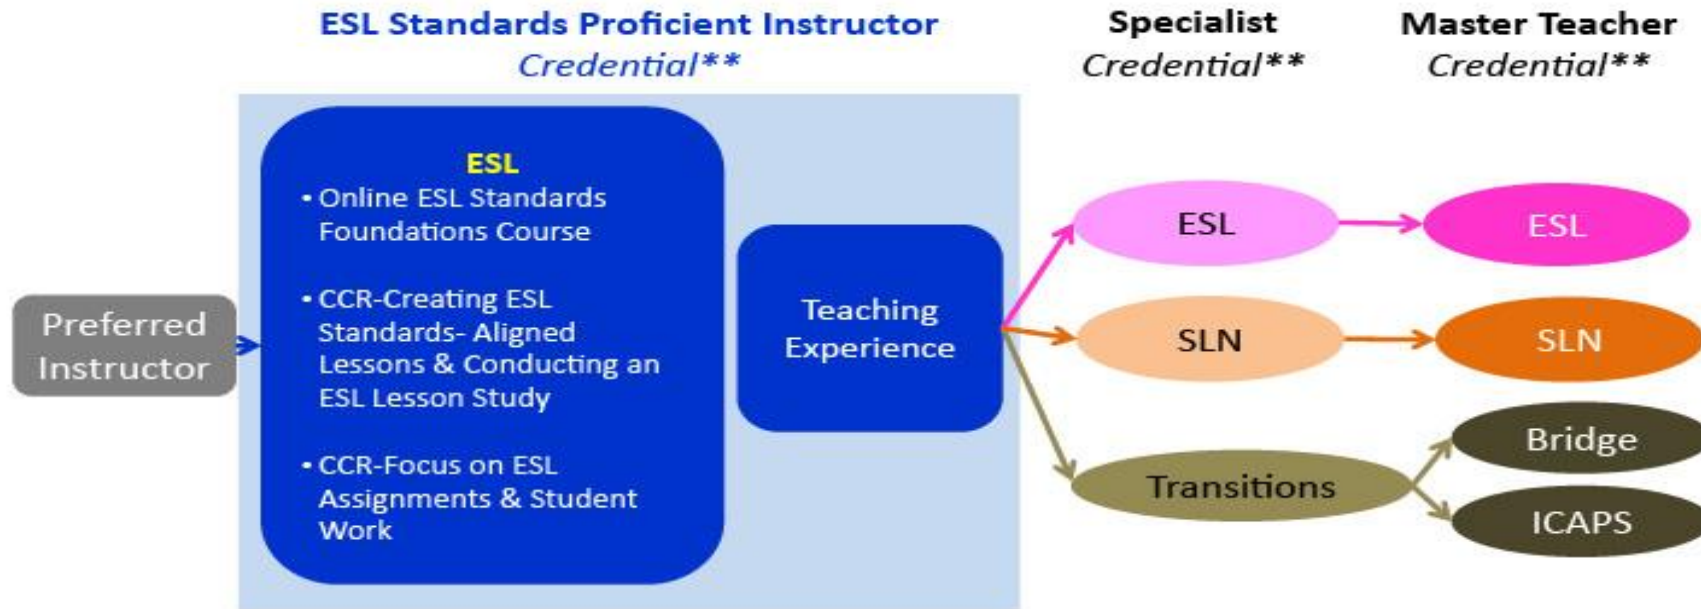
ESL Standards Proficient Instructor
Credential**

Specialist
Credential**

Master Teacher
Credential**

Preferred Instructor

ESL
• Online ESL Standards Foundations Course

• CCR-Creating ESL Standards- Aligned Lessons & Conducting an ESL Lesson Study

• CCR-Focus on ESL Assignments & Student Work

Teaching Experience

ESL

SLN

Transitions

ESL

SLN

Bridge

ICAPS